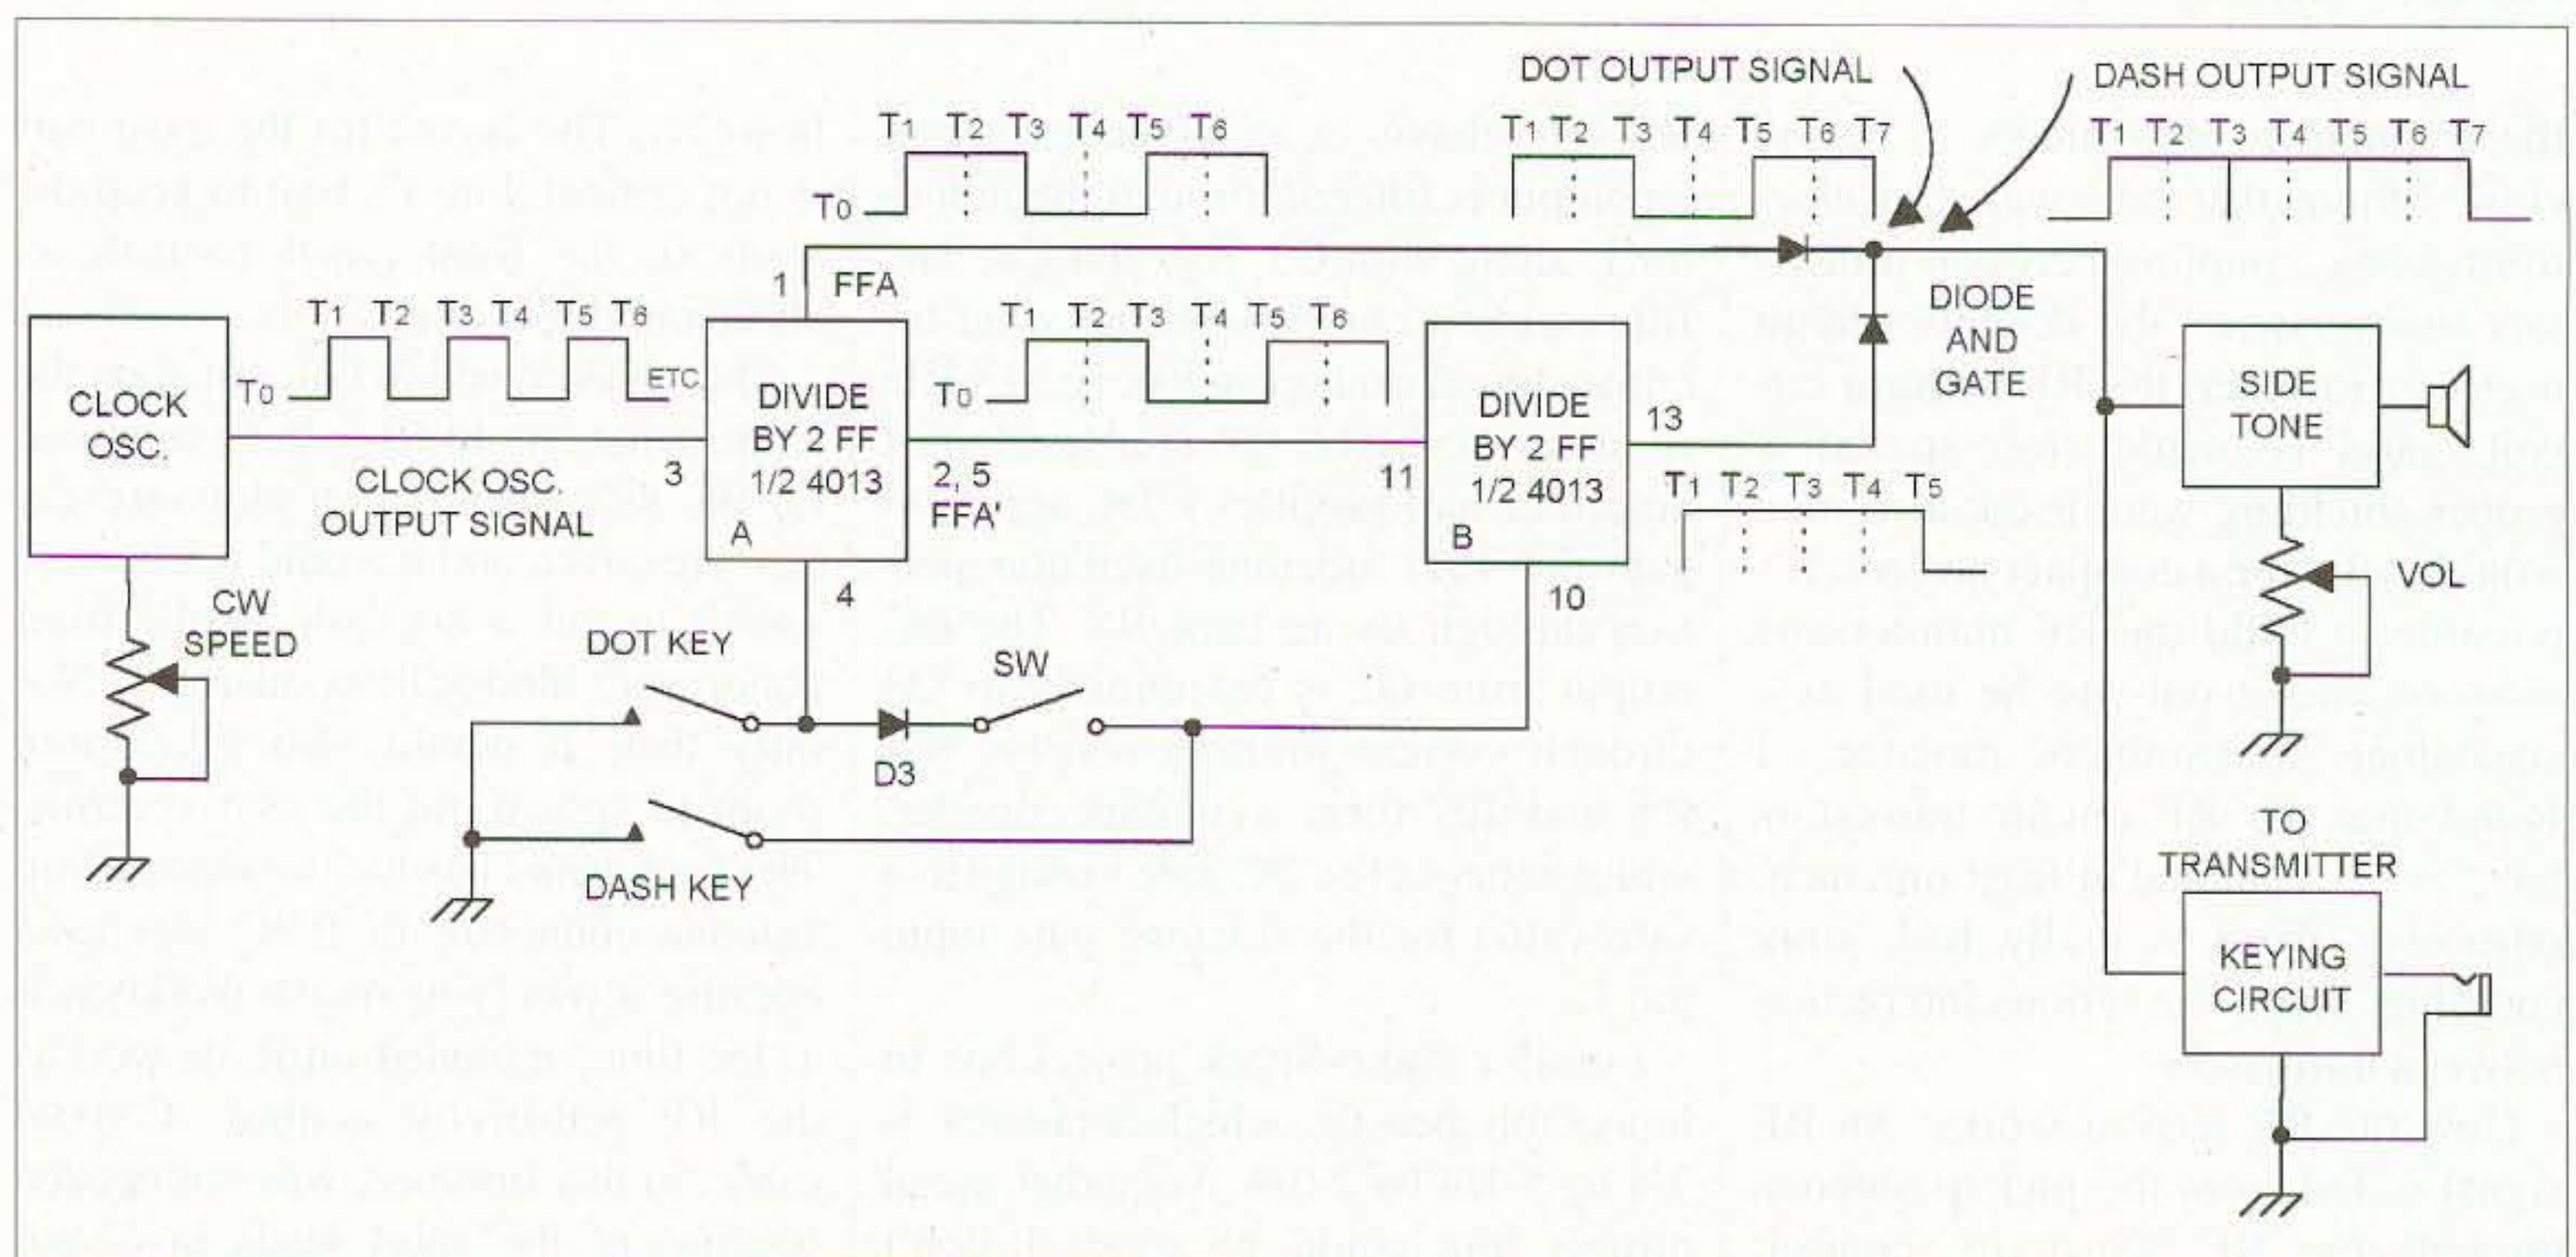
DOT OUTPUT SIGNAL

DASH OUTPUT SIGNAL

T1 T2 T3 T4 T5 T6

T0

T1 T2 T3 T4 T5 T6 T7

T1 T2 T3 T4 T5 T6 T7

1 FFA

T1 T2 T3 T4 T5 T6

T1 T2 T3 T4 T5 T6

DIODE AND GATE

T0

ETC

T0

CLOCK OSC.

DIVIDE BY 2 FF 1/2 4013

DIVIDE BY 2 FF 1/2 4013

13

SIDE TONE

3

CLOCK OSC. OUTPUT SIGNAL

2, 5 FFA'

11

T1 T2 T3 T4 T5

A

B

4

10

VOL

CW SPEED

DOT KEY

SW

D3

TO TRANSMITTER

DASH KEY

KEYING CIRCUIT